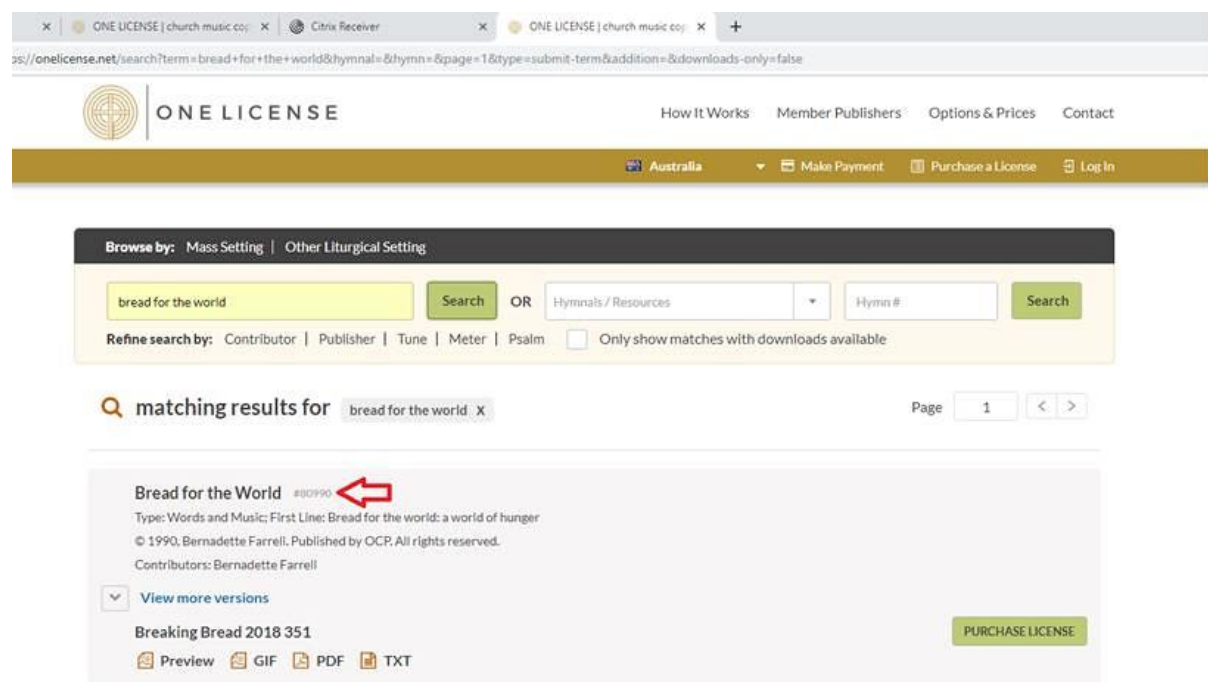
ONE LICENSE | church music cop × Citrix Receiver × ONE LICENSE | church music cop × +

ps://onelicense.net/search?term=bread+for+the+world&hymnal=&hymn=&page=1&type=submit-term&addition=&downloads-only=false

ONE LICENSE

How It Works Member Publishers Options & Prices Contact

Australia Make Payment Purchase a License Log In

Browse by: Mass Setting | Other Liturgical Setting

bread for the world Search OR Hymnals / Resources Hymn # Search

Refine search by: Contributor | Publisher | Tune | Meter | Psalm Only show matches with downloads available

matching results for bread for the world X

Page 1

Bread for the World #80990

Type: Words and Music; First Line: Bread for the world: a world of hunger

© 1990, Bernadette Farrell. Published by OCP. All rights reserved.

Contributors: Bernadette Farrell

View more versions

Breaking Bread 2018 351

PURCHASE LICENSE

Preview GIF PDF TXT